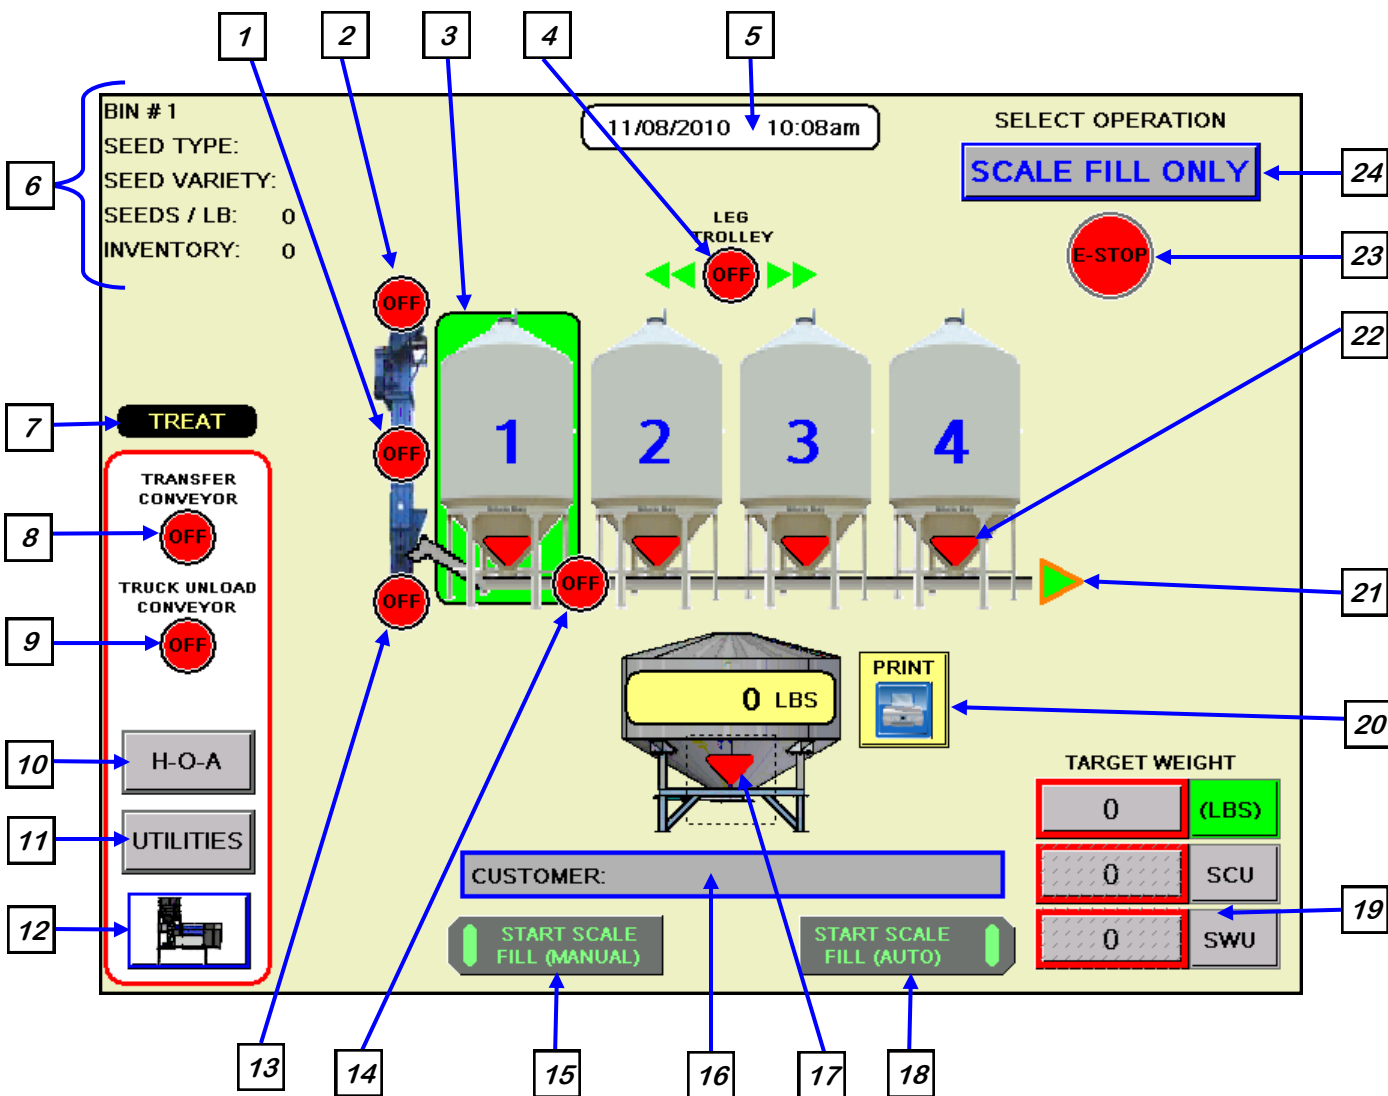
1
2
3
4
5

BIN # 1
SEED TYPE:
SEED VARIETY:
SEEDS / LB: 0
INVENTORY: 0

6

11/08/2010 10:08am

SELECT OPERATION
SCALE FILL ONLY
24

LEG
TROLLEY
OFF

E-STOP
23

OFF
OFF
OFF
OFF

1 2 3 4

22

7
TREAT

TRANSFER
CONVEYOR
8
OFF

TRUCK UNLOAD
CONVEYOR
9
OFF

21

0 LBS

PRINT
20

10
H-O-A

11
UTILITIES

12

TARGET WEIGHT
0 (LBS)
0 SCU
0 SWU
19

CUSTOMER:

START SCALE
FILL (MANUAL)

START SCALE
FILL (AUTO)

13
14
15
16
17
18